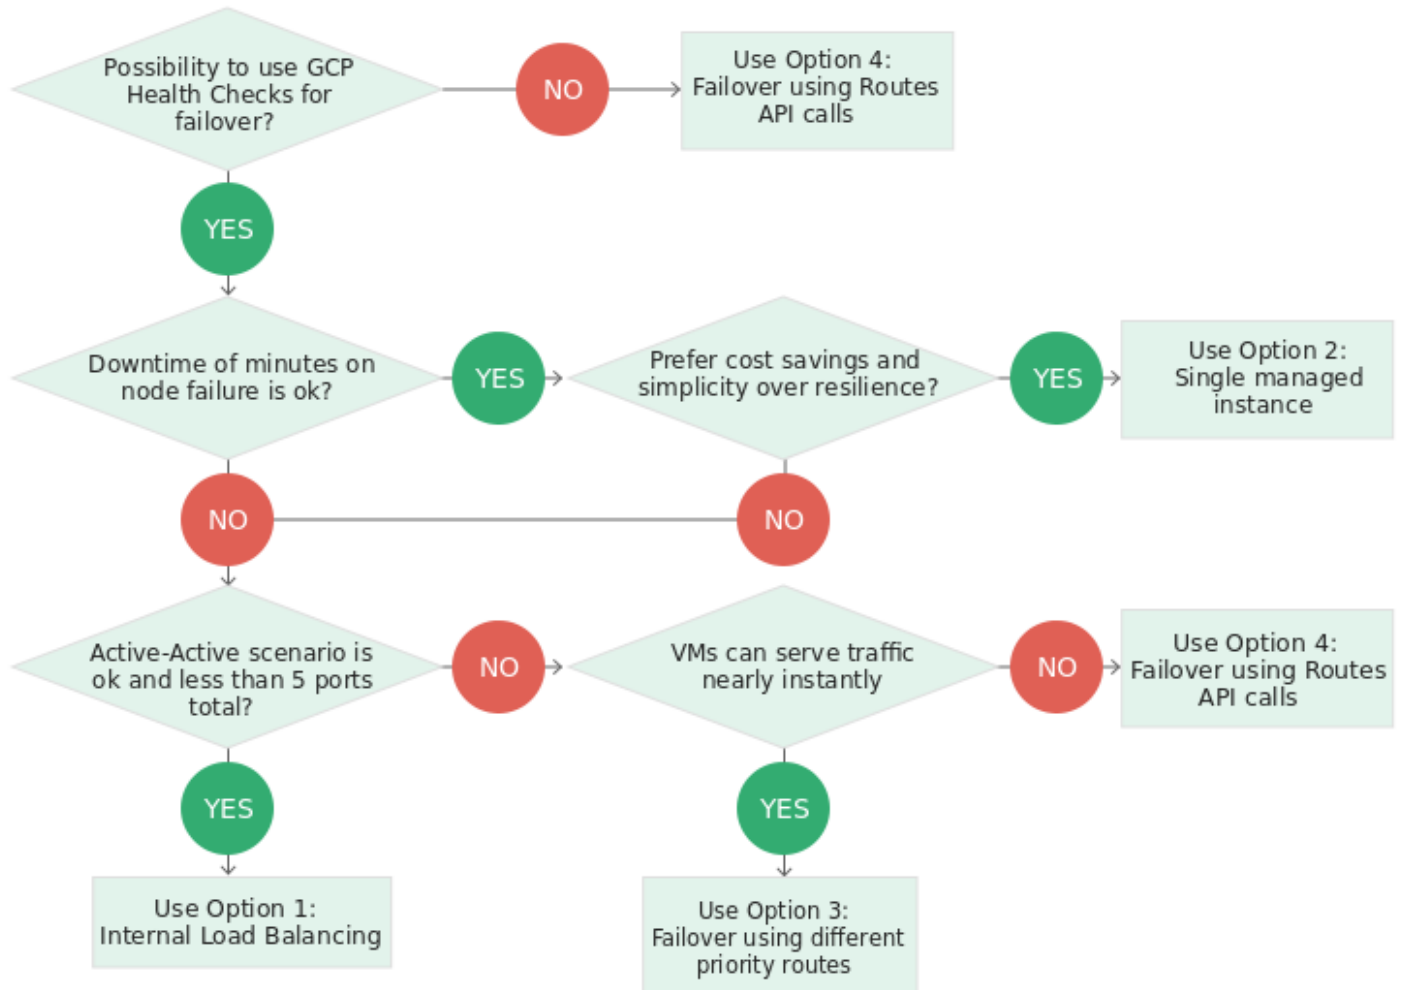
Possibility to use GCP Health Checks for failover?

NO

Use Option 4: Failover using Routes API calls

YES

Downtime of minutes on node failure is ok?

YES

Prefer cost savings and simplicity over resilience?

YES

Use Option 2: Single managed instance

NO

NO

Active-Active scenario is ok and less than 5 ports total?

NO

VMs can serve traffic nearly instantly

NO

Use Option 4: Failover using Routes API calls

YES

YES

Use Option 1: Internal Load Balancing

Use Option 3: Failover using different priority routes